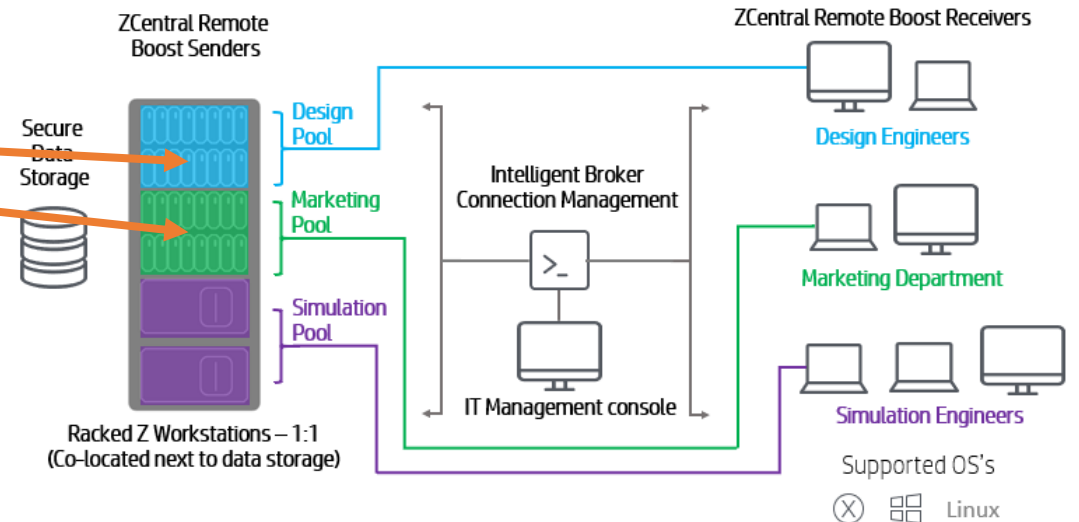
ZCentral Remote Boost Senders

ZCentral Remote Boost Receivers

Secure Data Storage

Design Pool

Marketing Pool

Simulation Pool

Intelligent Broker Connection Management

>_

IT Management console

Design Engineers

Marketing Department

Simulation Engineers

Racked Z Workstations – 1:1 (Co-located next to data storage)

Supported OS's

Linux